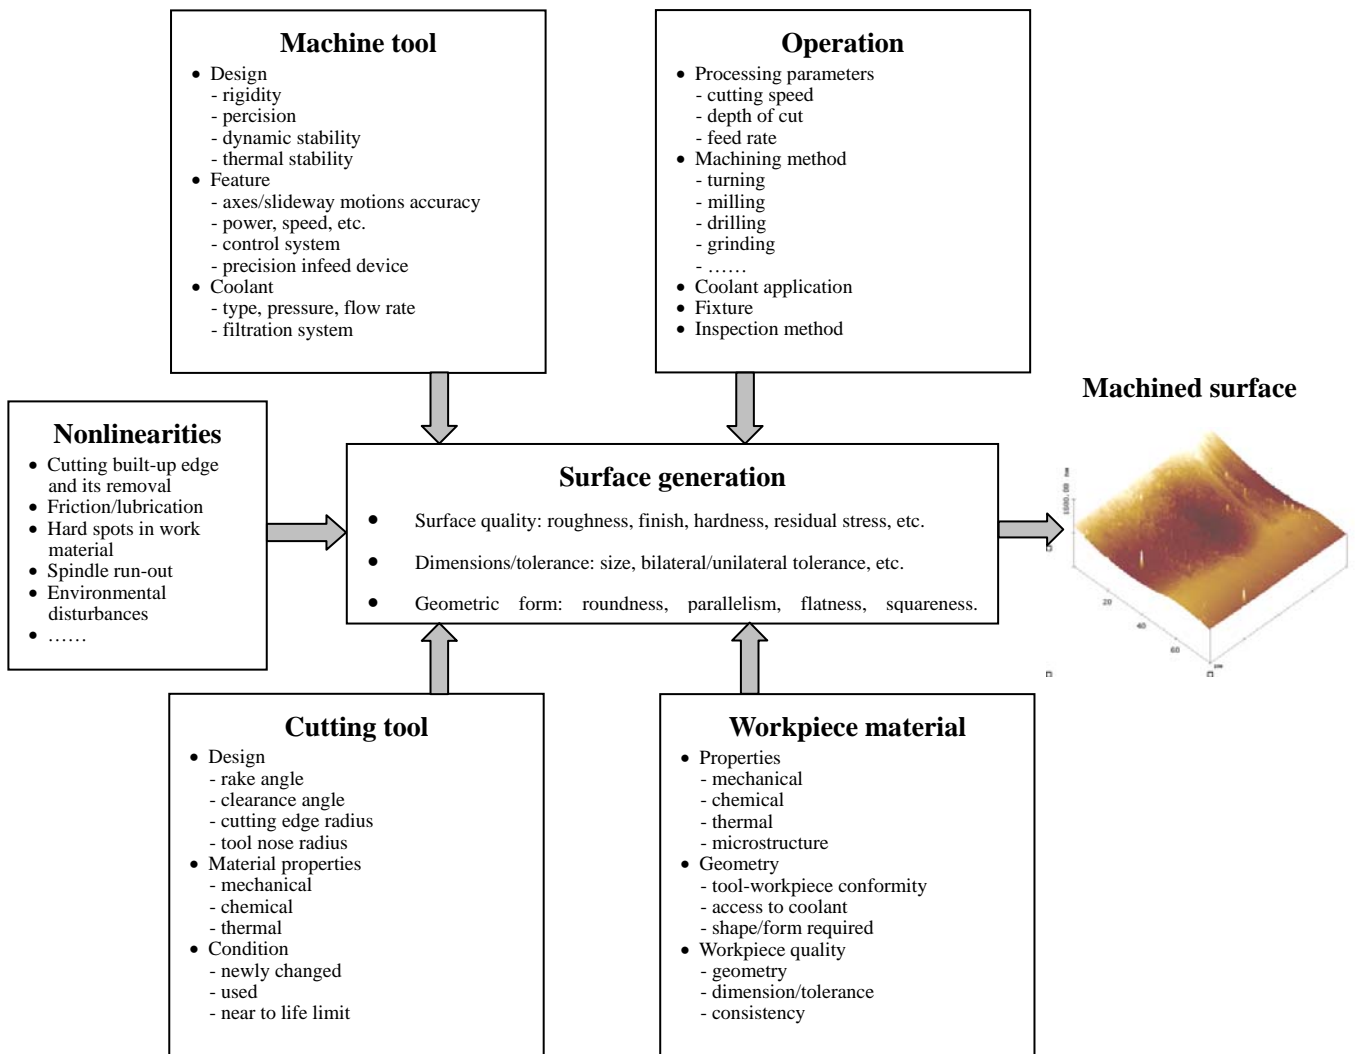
**Machine tool**
- Design
  - rigidity
  - percision
  - dynamic stability
  - thermal stability
- Feature
  - axes/slideway motions accuracy
  - power, speed, etc.
  - control system
  - precision infeed device
- Coolant
  - type, pressure, flow rate
  - filtration system

**Operation**
- Processing parameters
  - cutting speed
  - depth of cut
  - feed rate
- Machining method
  - turning
  - milling
  - drilling
  - grinding
  - ……
- Coolant application
- Fixture
- Inspection method

**Machined surface**

**Nonlinearities**
- Cutting built-up edge and its removal
- Friction/lubrication
- Hard spots in work material
- Spindle run-out
- Environmental disturbances
- ……

**Surface generation**
- Surface quality: roughness, finish, hardness, residual stress, etc.
- Dimensions/tolerance: size, bilateral/unilateral tolerance, etc.
- Geometric form: roundness, parallelism, flatness, squareness.

1000.00 nm
20
40
60
0
0
µm

**Cutting tool**
- Design
  - rake angle
  - clearance angle
  - cutting edge radius
  - tool nose radius
- Material properties
  - mechanical
  - chemical
  - thermal
- Condition
  - newly changed
  - used
  - near to life limit

**Workpiece material**
- Properties
  - mechanical
  - chemical
  - thermal
  - microstructure
- Geometry
  - tool-workpiece conformity
  - access to coolant
  - shape/form required
- Workpiece quality
  - geometry
  - dimension/tolerance
  - consistency